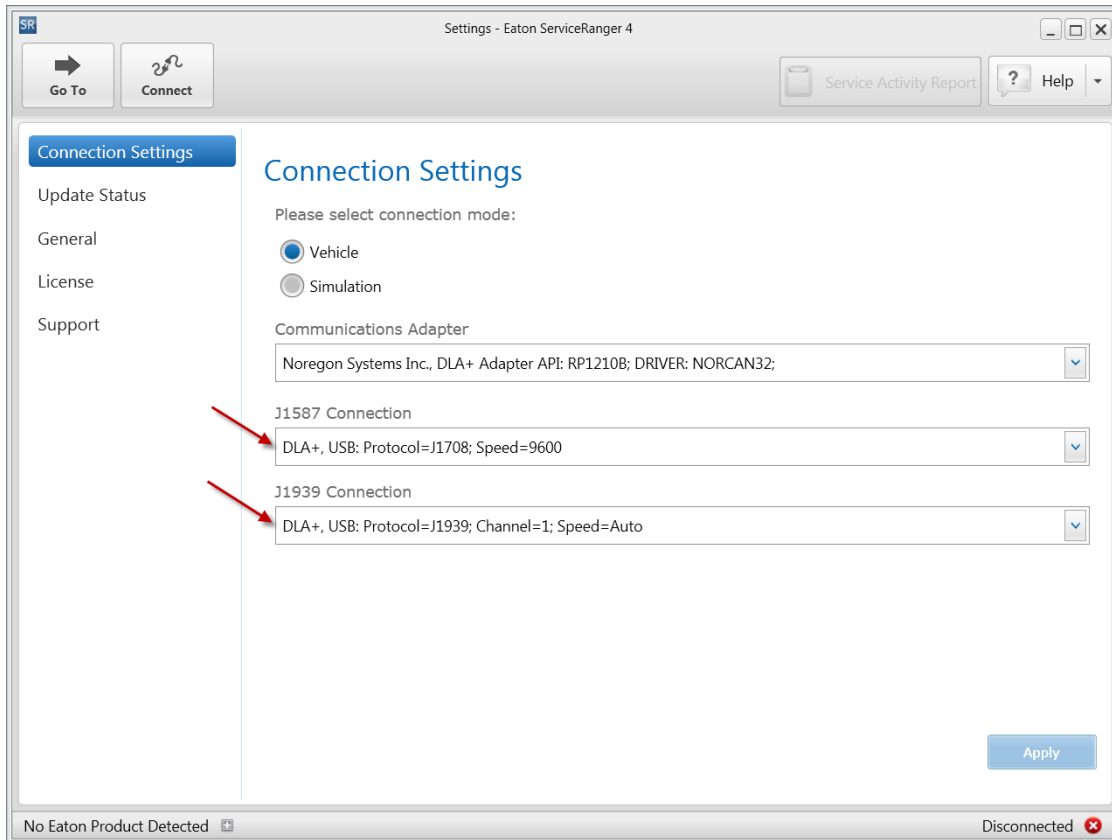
SR

Settings - Eaton ServiceRanger 4

Go To

Connect

Service Activity Report

Help

Connection Settings

Update Status

General

License

Support

Connection Settings

Please select connection mode:

Vehicle

Simulation

Communications Adapter

Noregon Systems Inc., DLA+ Adapter API: RP1210B; DRIVER: NORCAN32;

J1587 Connection

DLA+, USB: Protocol=J1708; Speed=9600

J1939 Connection

DLA+, USB: Protocol=J1939; Channel=1; Speed=Auto

Apply

No Eaton Product Detected

Disconnected